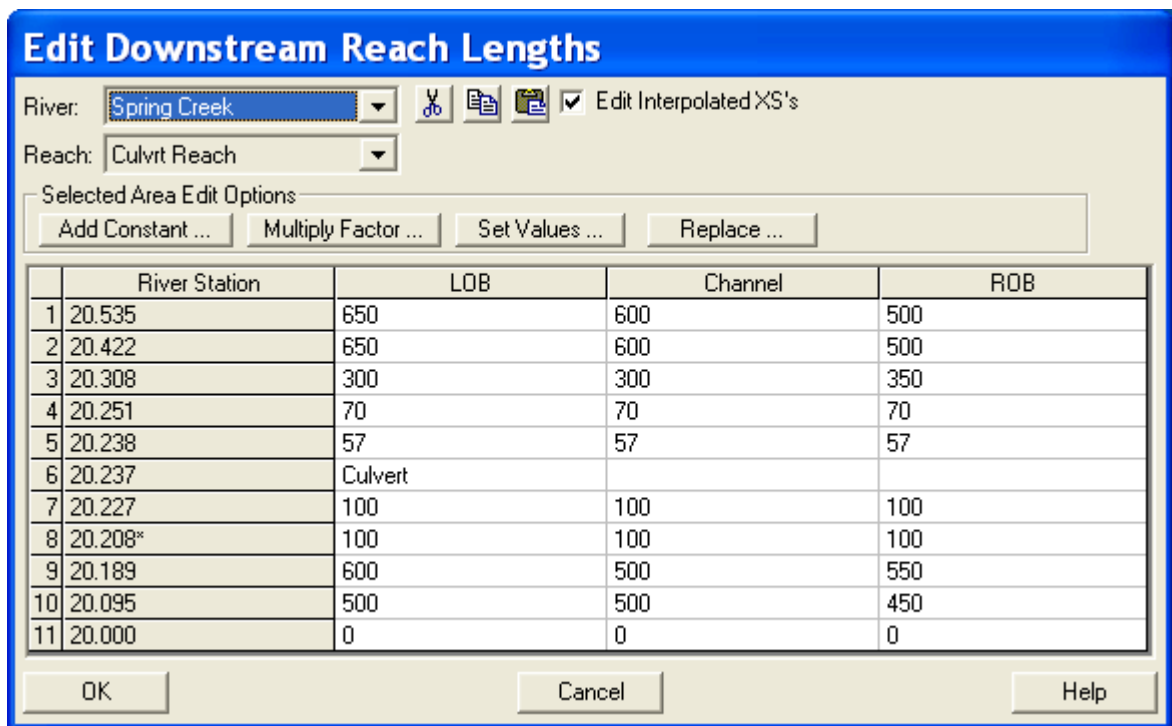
Edit Downstream Reach Lengths

River: Spring Creek

Edit Interpolated XS's

Reach: Culvrt Reach

Selected Area Edit Options

Add Constant ... Multiply Factor ... Set Values ... Replace ...

| | River Station | LOB | Channel | ROB |
|---|---|---|---|---|
| 1 | 20.535 | 650 | 600 | 500 |
| 2 | 20.422 | 650 | 600 | 500 |
| 3 | 20.308 | 300 | 300 | 350 |
| 4 | 20.251 | 70 | 70 | 70 |
| 5 | 20.238 | 57 | 57 | 57 |
| 6 | 20.237 | Culvert | | |
| 7 | 20.227 | 100 | 100 | 100 |
| 8 | 20.208* | 100 | 100 | 100 |
| 9 | 20.189 | 600 | 500 | 550 |
| 10 | 20.095 | 500 | 500 | 450 |
| 11 | 20.000 | 0 | 0 | 0 |

OK Cancel Help